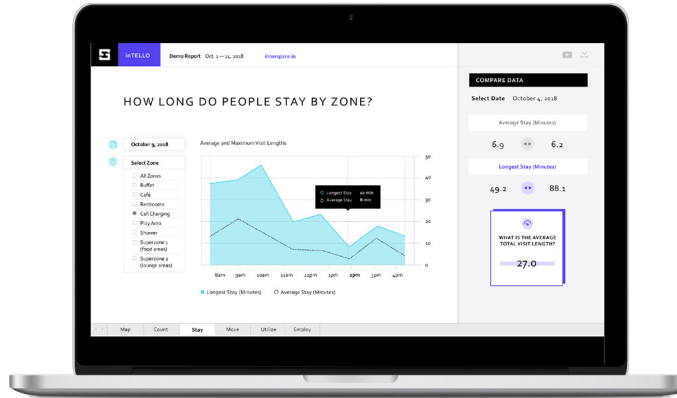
INTELLO Demo Report Oct. 1 — 14, 2018 innerspace.io

HOW LONG DO PEOPLE STAY BY ZONE?

October 9, 2018

Select Zone

All Zones
Buffet
Café
Restrooms
Cell Charging
Play Area
Shower
Superzone 1 (food areas)
Superzone 2 (lounge areas)

Average and Maximum Visit Lengths

Longest Stay 50 min
Average Stay 8 min

50
40
30
20
10
0

8am 9am 10am 11am 12pm 1pm 2pm 3pm 4pm

Longest Stay (Minutes) Average Stay (Minutes)

COMPARE DATA

Select Date October 4, 2018

Average Stay (Minutes)

6.9 6.2

Longest Stay (Minutes)

49.2 88.1

WHAT IS THE AVERAGE TOTAL VISIT LENGTH?

27.0

Map Count Stay Move Utilize Employ